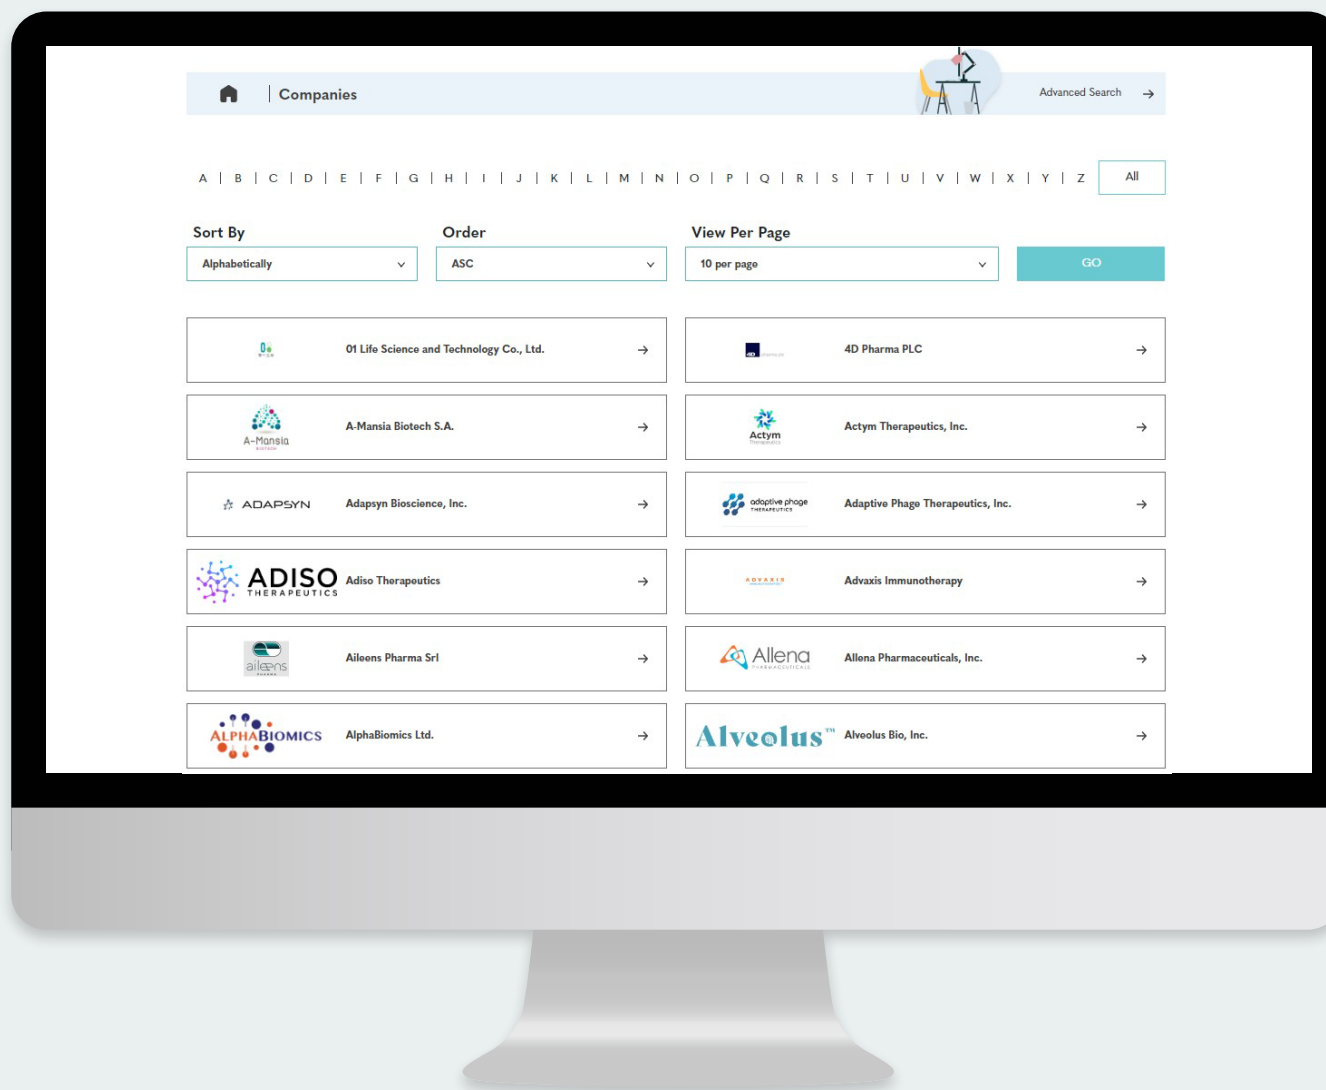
Companies

Advanced Search →

A | B | C | D | E | F | G | H | I | J | K | L | M | N | O | P | Q | R | S | T | U | V | W | X | Y | Z | All

Sort By
Alphabetically

Order
ASC

View Per Page
10 per page

GO

01 Life Science and Technology Co., Ltd. →

4D Pharma PLC →

A-Mansia
A-Mansia Biotech S.A. →

Actym
Actym Therapeutics, Inc. →

ADAPSYN
Adapsyn Bioscience, Inc. →

adaptive phage THERAPEUTICS
Adaptive Phage Therapeutics, Inc. →

ADISO THERAPEUTICS
Adiso Therapeutics →

ADVAXIS
Advaxis Immunotherapy →

aileens
Aileens Pharma Srl →

Allena PHARMACEUTICALS
Allena Pharmaceuticals, Inc. →

ALPHABIOMICS
AlphaBiomics Ltd. →

Alveolus™
Alveolus Bio, Inc. →